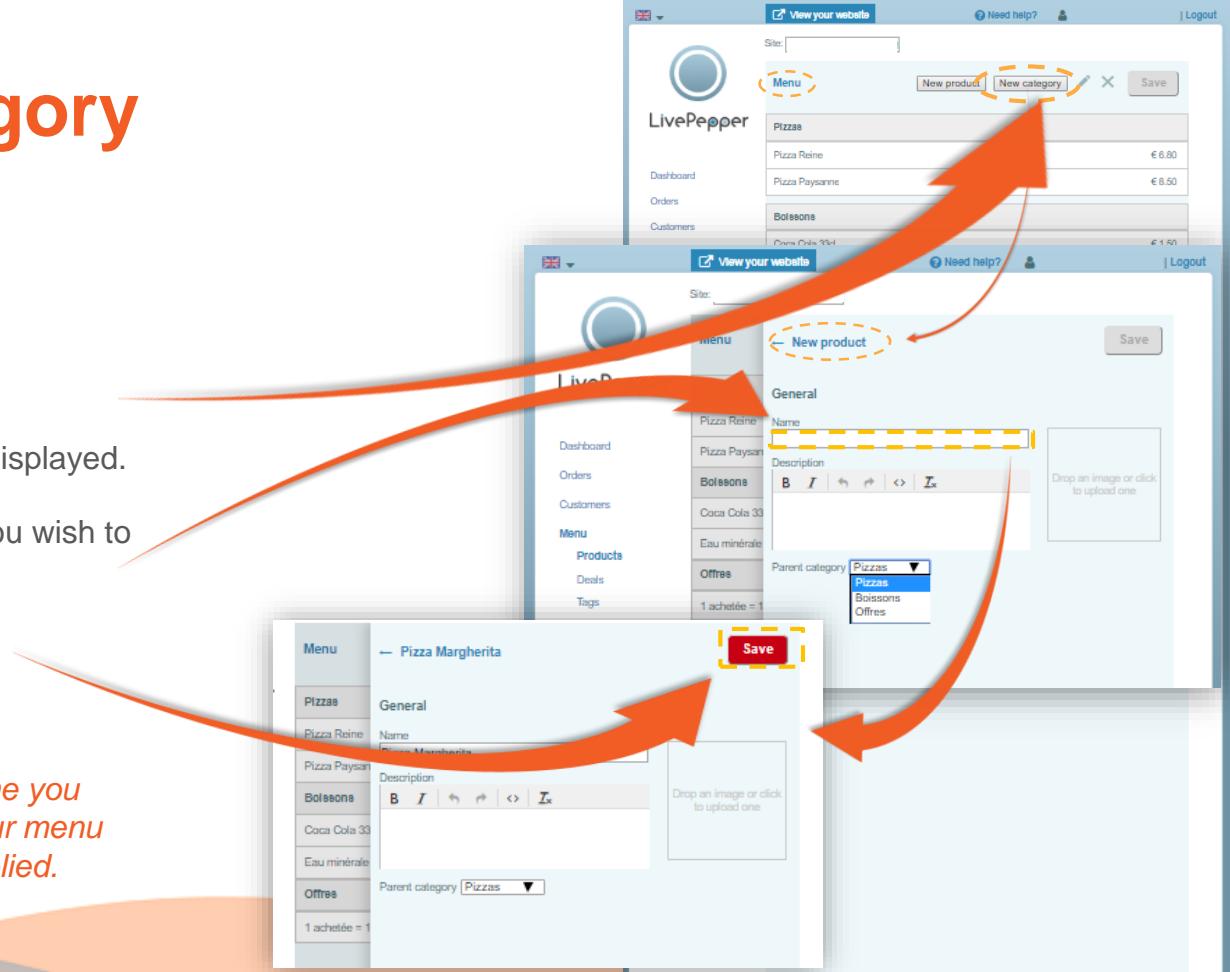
gory

isplayed.

ou wish to

e you
r menu
lied.

View your website
Need help?
| Logout
Site:
LivePepper
Menu
New product
New category
Save
Pizzas
Pizza Reine
€ 6.80
Pizza Paysanne
€ 6.50
Boissons
Coca Cola 33cl
€ 1.50
Dashboard
Orders
Customers

View your website
Need help?
| Logout
Site:
Menu
← New product
Save
General
Name
Description
Drop an image or click to upload one
Parent category Pizzas
Pizzas
Boissons
Offres
Dashboard
Orders
Customers
Menu
Products
Deals
Tags
Pizza Reine
Pizza Paysan
Boissons
Coca Cola 33
Eau minérale
Offres
1 achetée = 1

Menu
← Pizza Margherita
Save
General
Name
Pizza Margherita
Description
Drop an image or click to upload one
Parent category Pizzas
Pizzas
Pizza Reine
Pizza Paysan
Boissons
Coca Cola 33
Eau minérale
Offres
1 achetée = 1